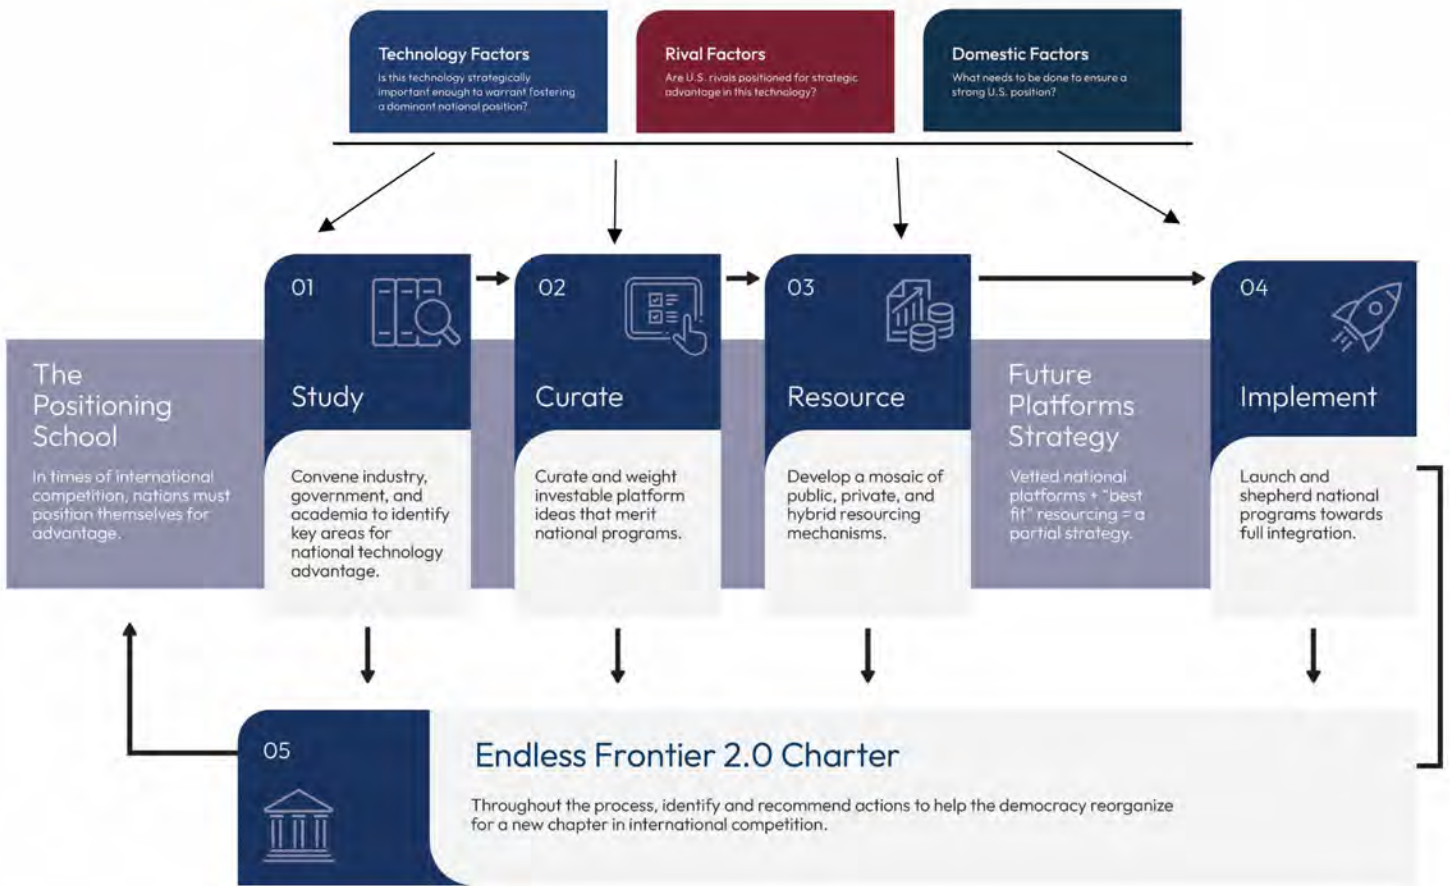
Technology Factors
Is this technology strategically important enough to warrant fostering a dominant national position?

Rival Factors
Are U.S. rivals positioned for strategic advantage in this technology?

Domestic Factors
What needs to be done to ensure a strong U.S. position?

The Positioning School
In times of international competition, nations must position themselves for advantage.

01
Study
Convene industry, government, and academia to identify key areas for national technology advantage.

02
Curate
Curate and weight investable platform ideas that merit national programs.

03
Resource
Develop a mosaic of public, private, and hybrid resourcing mechanisms.

Future Platforms Strategy
Vetted national platforms + "best fit" resourcing = a partial strategy.

04
Implement
Launch and shepherd national programs towards full integration.

05
Endless Frontier 2.0 Charter
Throughout the process, identify and recommend actions to help the democracy reorganize for a new chapter in international competition.